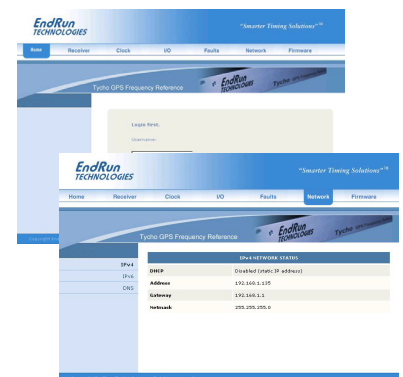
EndRun TECHNOLOGIES

"Smarter Timing Solutions"™

Home Receiver Clock I/O Faults Network Firmware

Tycho GPS Frequency Reference

Login first.

Username:

Copyright

EndRun TECHNOLOGIES

"Smarter Timing Solutions"™

Home Receiver Clock I/O Faults Network Firmware

Tycho GPS Frequency Reference

IPv4
IPv6
DNS

| IPv4 NETWORK STATUS | |
|---|---|
| DHCP | Disabled (static IP address) |
| Address | 192.169.1.135 |
| Gateway | 192.169.1.1 |
| Netmask | 255.255.255.0 |